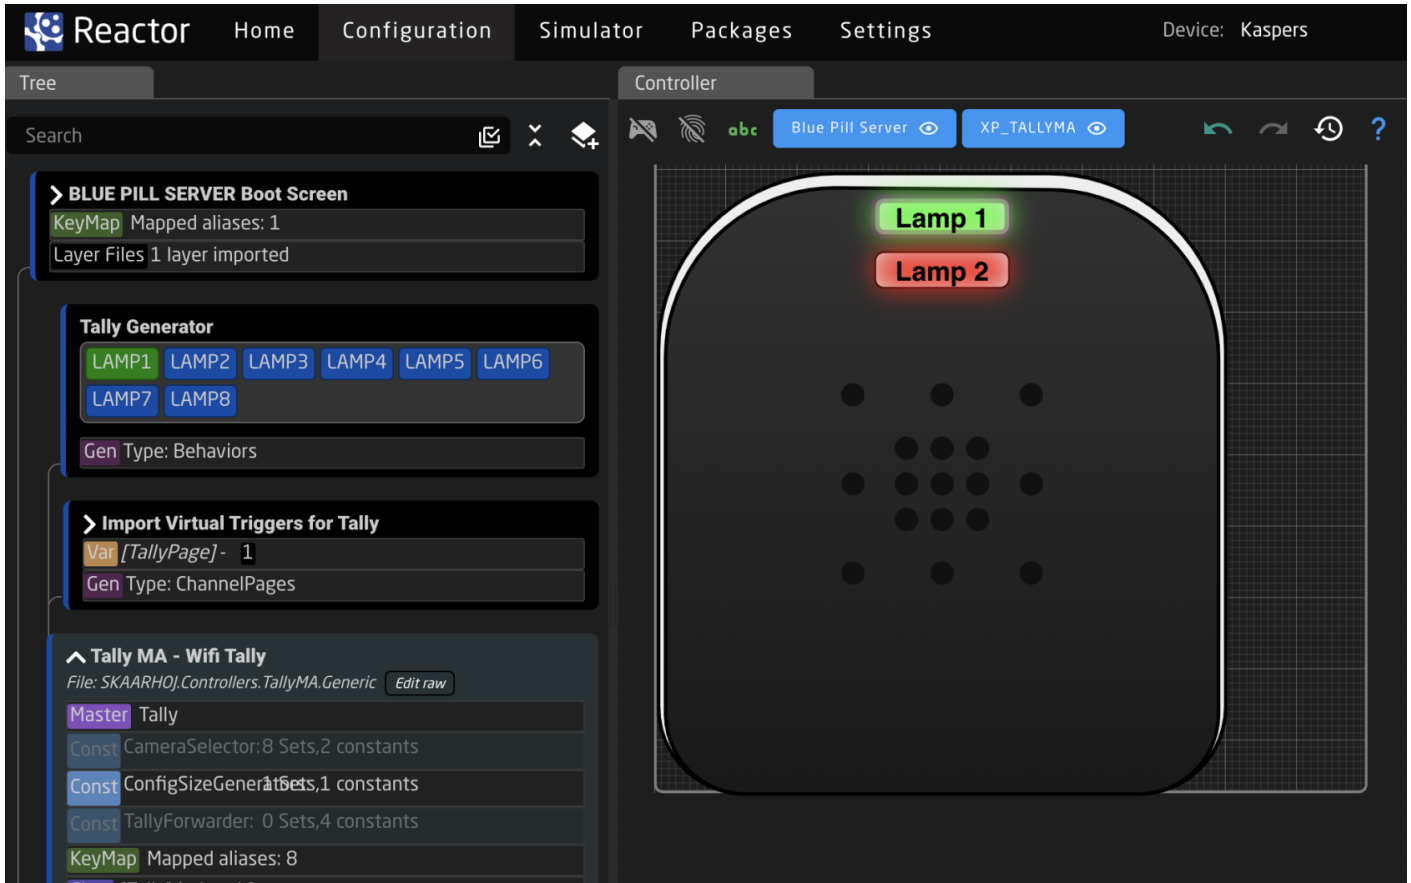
Reactor Home Configuration Simulator Packages Settings Device: Kaspers

Tree

Search

BLUE PILL SERVER Boot Screen
KeyMap Mapped aliases: 1
Layer Files 1 layer imported

Tally Generator
LAMP1 LAMP2 LAMP3 LAMP4 LAMP5 LAMP6 LAMP7 LAMP8
Gen Type: Behaviors

Import Virtual Triggers for Tally
Var [TallyPage] - 1
Gen Type: ChannelPages

Tally MA - Wifi Tally
File: SKAARHOJ.Controllers.TallyMA.Generic Edit raw
Master Tally
Const CameraSelector: 8 Sets,2 constants
Const ConfigSizeGenera1Sets,1 constants
Const TallyForwarder: 0 Sets,4 constants
KeyMap Mapped aliases: 8

Controller

abc Blue Pill Server XP_TALLYMA

?

Lamp 1
Lamp 2